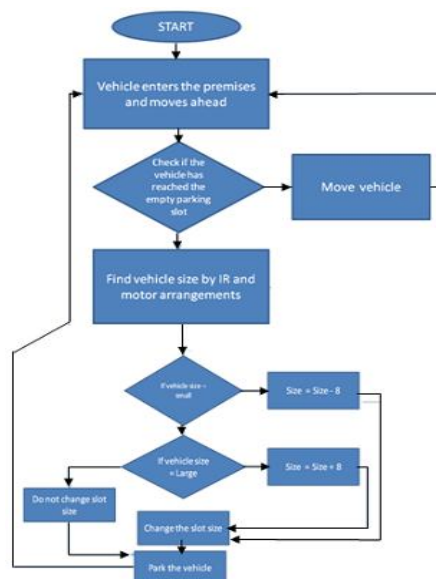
START

Vehicle enters the premises and moves ahead

Check if the vehicle has reached the empty parking slot

Move vehicle

Find vehicle size by IR and motor arrangements

If vehicle size = small

Size = Size - 8

If vehicle size = Large

Size = Size + 8

Do not change slot size

Change the slot size

Park the vehicle